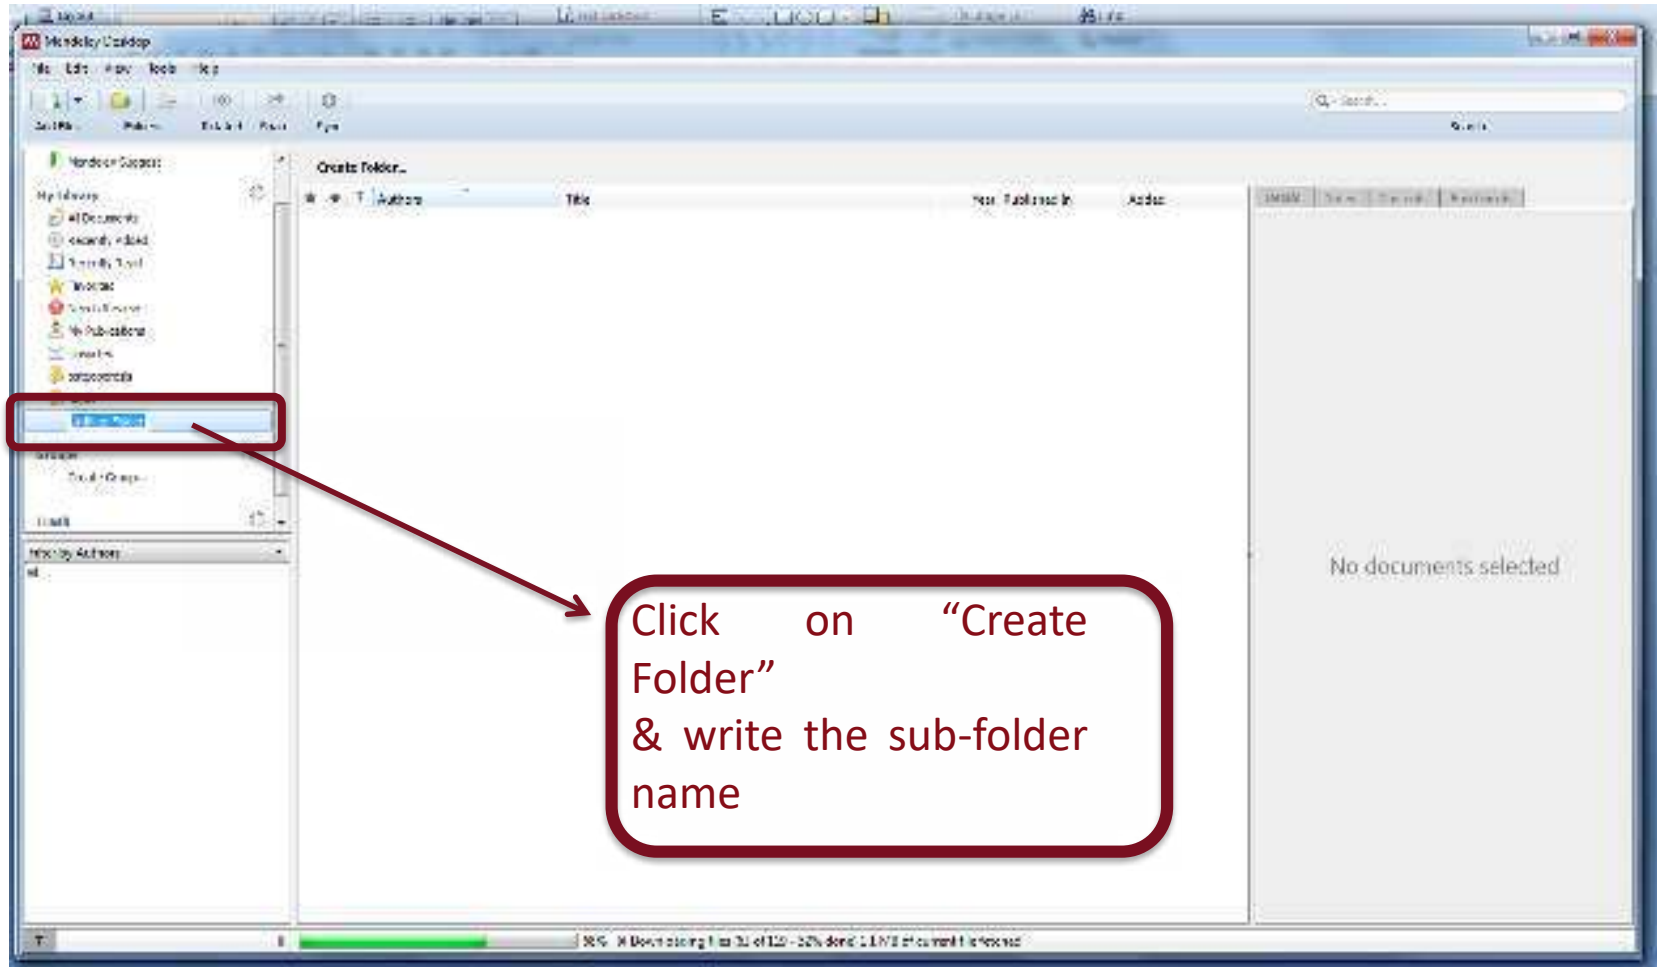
Mendeley Desktop

File Edit View Tools Help

Add Files Folders Related Sync

Search...

Mendeley Suggest

My Library

All Documents

Recently Added

Recently Read

Favorites

Needs Review

My Publications

Unsorted

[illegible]

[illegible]

Groups

Create Group...

Trash

Filter by Authors

All

Create Folder...

Authors

Title

Year

Published In

Added

No documents selected

Click on “Create Folder”
& write the sub-folder name

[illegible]